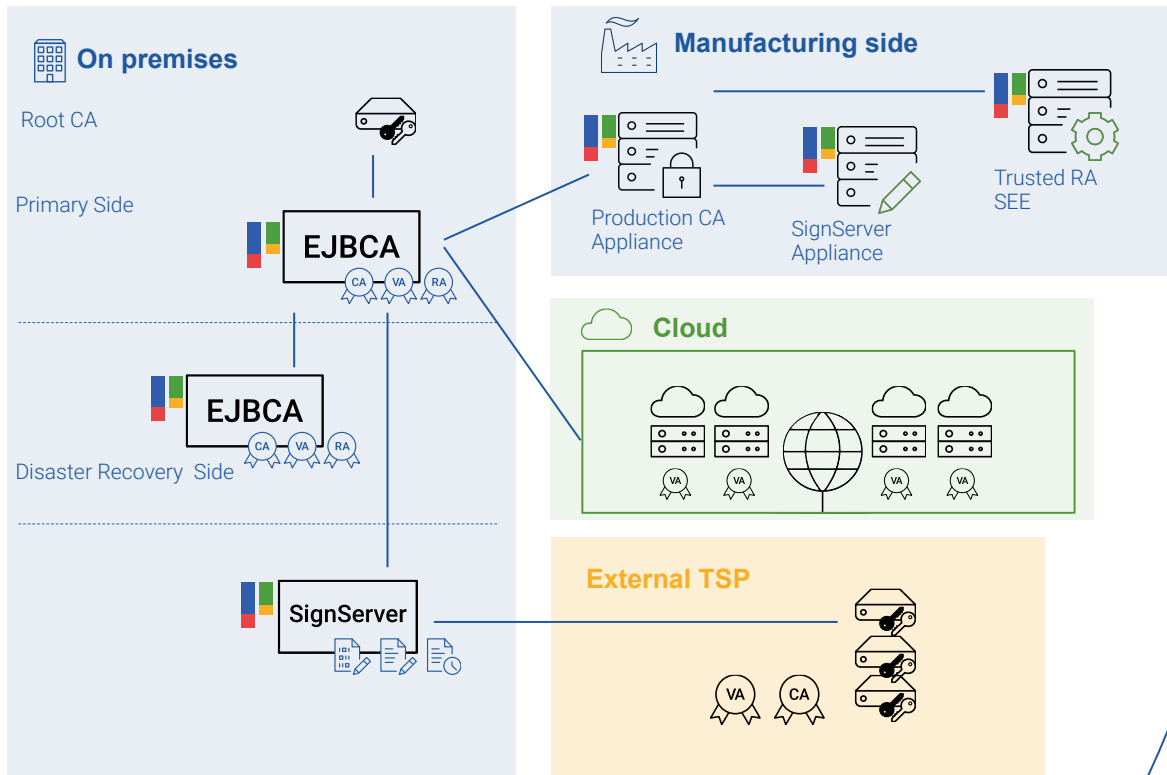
On premises

Root CA

Primary Side

EJBCA

CA VA RA

EJBCA

CA VA RA

Disaster Recovery Side

SignServer

Manufacturing side

Production CA Appliance

SignServer Appliance

Trusted RA SEE

Cloud

VA VA VA VA

External TSP

VA CA